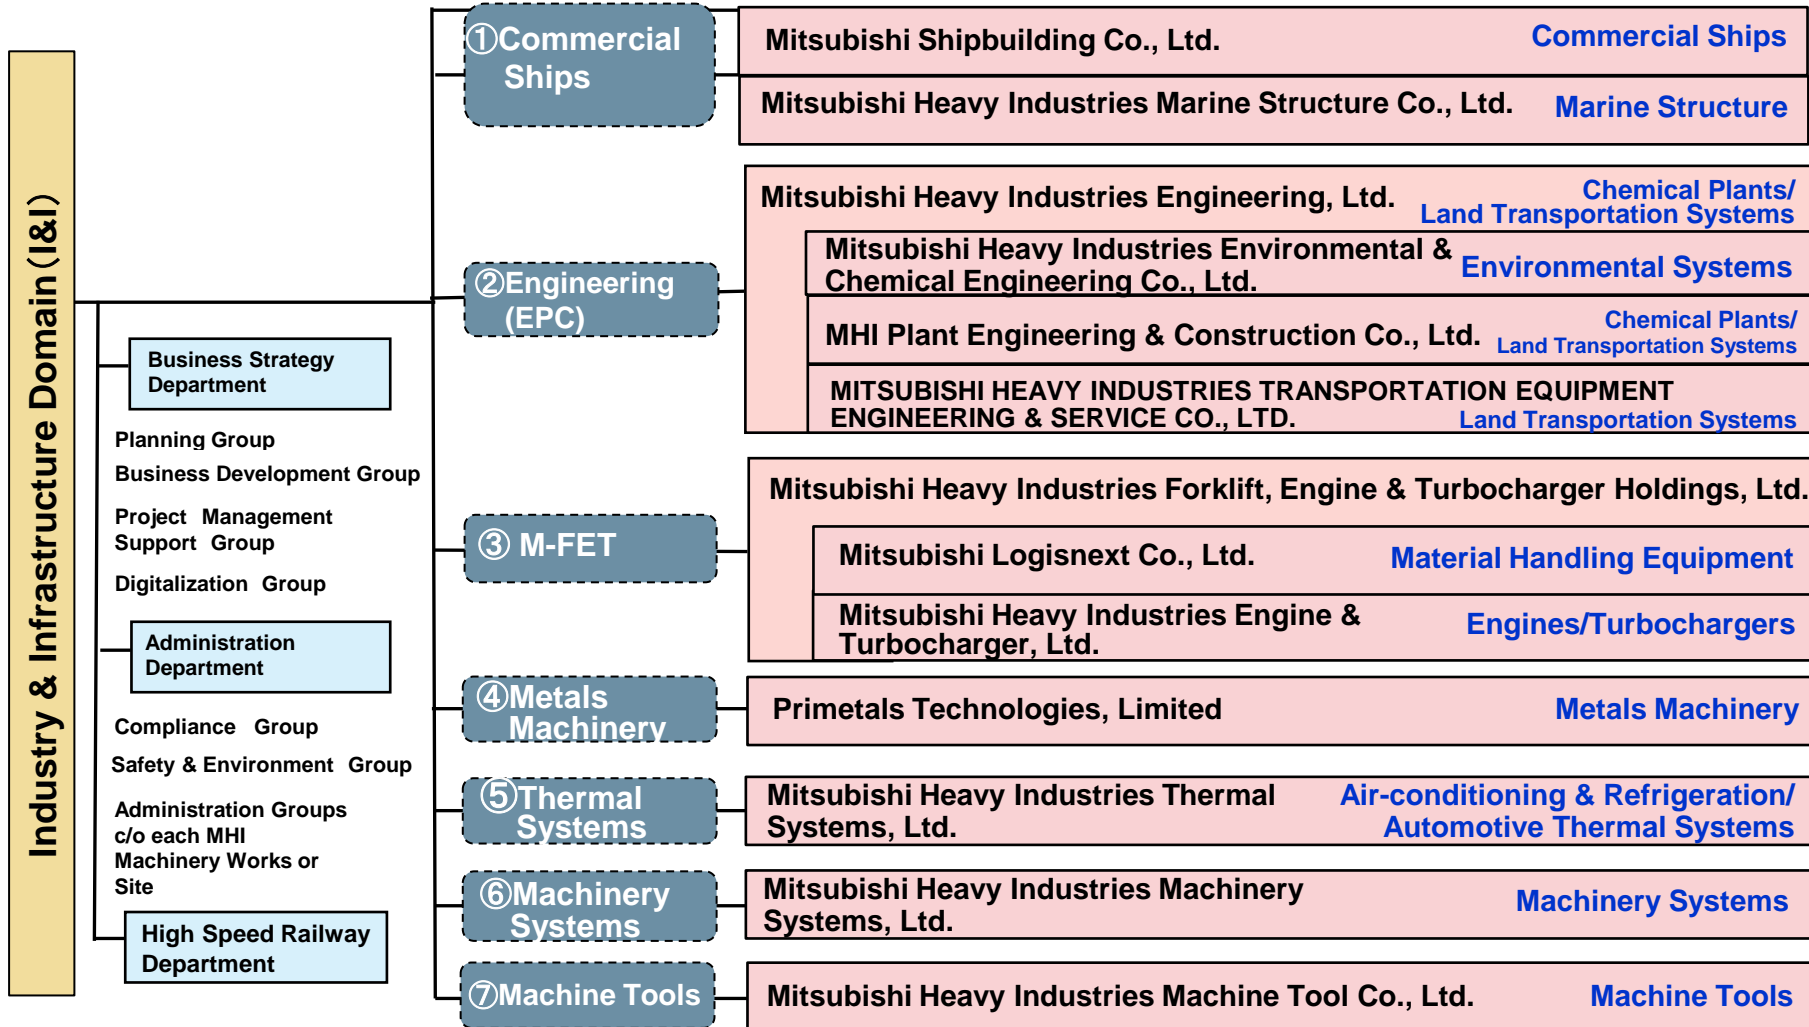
Industry & Infrastructure Domain (I&I)

Business Strategy Department

Planning Group

Business Development Group

Project Management Support Group

Digitalization Group

Administration Department

Compliance Group

Safety & Environment Group

Administration Groups c/o each MHI Machinery Works or Site

High Speed Railway Department

①Commercial Ships

Mitsubishi Shipbuilding Co., Ltd. Commercial Ships

Mitsubishi Heavy Industries Marine Structure Co., Ltd. Marine Structure

②Engineering (EPC)

Mitsubishi Heavy Industries Engineering, Ltd. Chemical Plants/ Land Transportation Systems

Mitsubishi Heavy Industries Environmental & Chemical Engineering Co., Ltd. Environmental Systems

MHI Plant Engineering & Construction Co., Ltd. Chemical Plants/ Land Transportation Systems

MITSUBISHI HEAVY INDUSTRIES TRANSPORTATION EQUIPMENT ENGINEERING & SERVICE CO., LTD. Land Transportation Systems

③ M-FET

Mitsubishi Heavy Industries Forklift, Engine & Turbocharger Holdings, Ltd.

Mitsubishi Logisnext Co., Ltd. Material Handling Equipment

Mitsubishi Heavy Industries Engine & Turbocharger, Ltd. Engines/Turbochargers

④Metals Machinery

Primetals Technologies, Limited Metals Machinery

⑤Thermal Systems

Mitsubishi Heavy Industries Thermal Systems, Ltd. Air-conditioning & Refrigeration/ Automotive Thermal Systems

⑥Machinery Systems

Mitsubishi Heavy Industries Machinery Systems, Ltd. Machinery Systems

⑦Machine Tools

Mitsubishi Heavy Industries Machine Tool Co., Ltd. Machine Tools